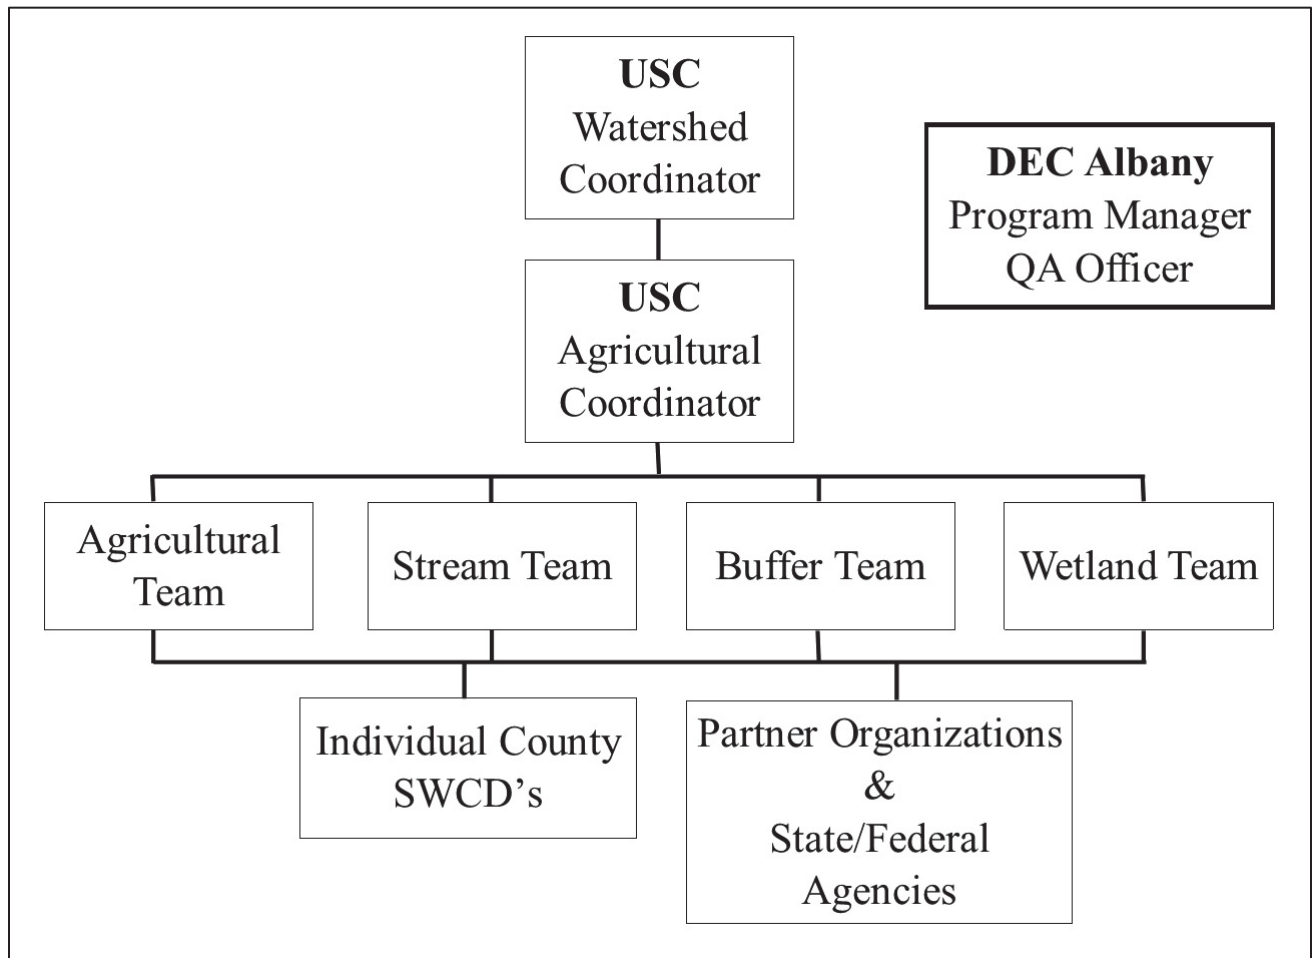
**USC**
Watershed Coordinator

**DEC Albany**
Program Manager
QA Officer

**USC**
Agricultural Coordinator

Agricultural Team

Stream Team

Buffer Team

Wetland Team

Individual County SWCD’s

Partner Organizations
&
State/Federal Agencies